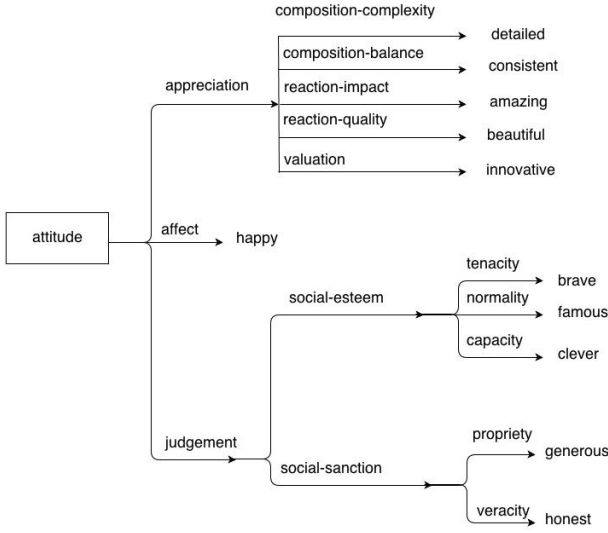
attitude

appreciation

composition-complexity
detailed

composition-balance
consistent

reaction-impact
amazing

reaction-quality
beautiful

valuation
innovative

affect
happy

judgement

social-esteem

tenacity
brave

normality
famous

capacity
clever

social-sanction

propriety
generous

veracity
honest